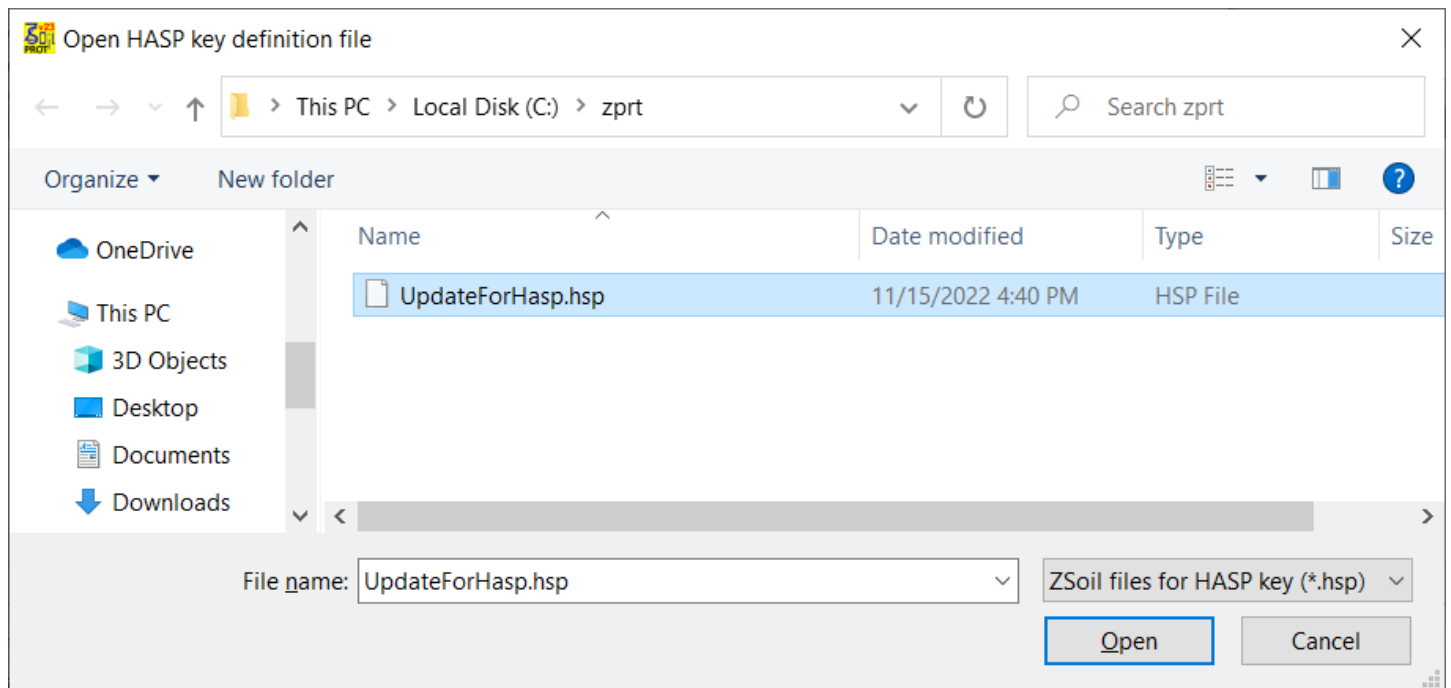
ZSoil v23 PROT

Open HASP key definition file

This PC > Local Disk (C:) > zprt

Search zprt

Organize ▾ New folder

OneDrive
This PC
3D Objects
Desktop
Documents
Downloads

| Name | Date modified | Type | Size |
|---|---|---|---|
| UpdateForHasp.hsp | 11/15/2022 4:40 PM | HSP File | |

File name: UpdateForHasp.hsp

ZSoil files for HASP key (*.hsp)

Open

Cancel